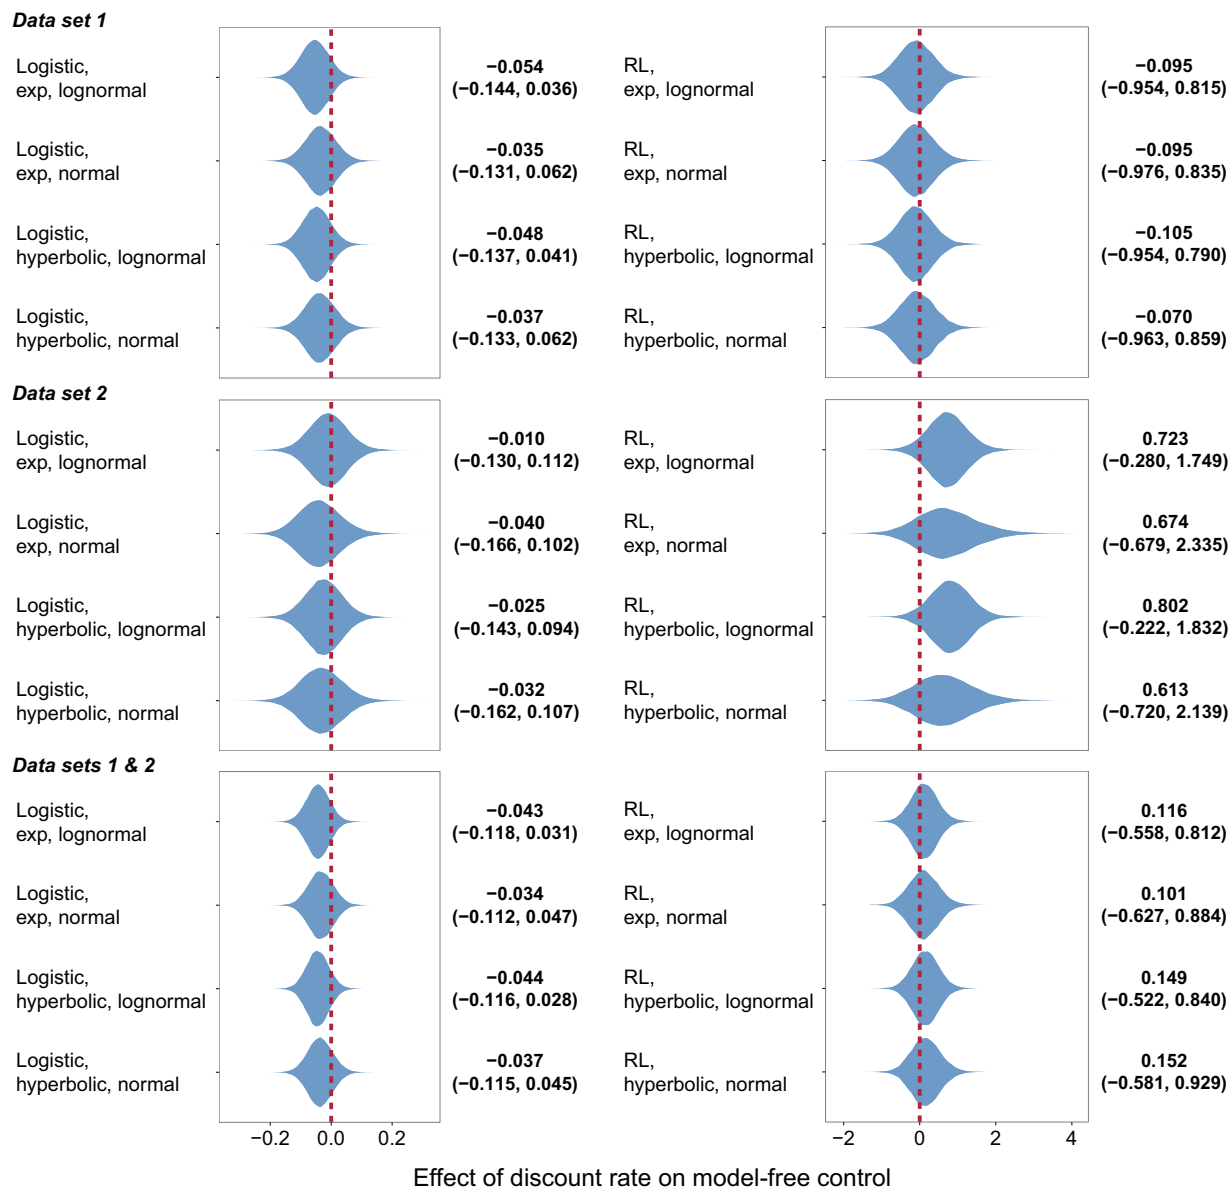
Data set 1

Logistic, exp, lognormal
−0.054
(−0.144, 0.036)

Logistic, exp, normal
−0.035
(−0.131, 0.062)

Logistic, hyperbolic, lognormal
−0.048
(−0.137, 0.041)

Logistic, hyperbolic, normal
−0.037
(−0.133, 0.062)

RL, exp, lognormal
−0.095
(−0.954, 0.815)

RL, exp, normal
−0.095
(−0.976, 0.835)

RL, hyperbolic, lognormal
−0.105
(−0.954, 0.790)

RL, hyperbolic, normal
−0.070
(−0.963, 0.859)

Data set 2

Logistic, exp, lognormal
−0.010
(−0.130, 0.112)

Logistic, exp, normal
−0.040
(−0.166, 0.102)

Logistic, hyperbolic, lognormal
−0.025
(−0.143, 0.094)

Logistic, hyperbolic, normal
−0.032
(−0.162, 0.107)

RL, exp, lognormal
0.723
(−0.280, 1.749)

RL, exp, normal
0.674
(−0.679, 2.335)

RL, hyperbolic, lognormal
0.802
(−0.222, 1.832)

RL, hyperbolic, normal
0.613
(−0.720, 2.139)

Data sets 1 & 2

Logistic, exp, lognormal
−0.043
(−0.118, 0.031)

Logistic, exp, normal
−0.034
(−0.112, 0.047)

Logistic, hyperbolic, lognormal
−0.044
(−0.116, 0.028)

Logistic, hyperbolic, normal
−0.037
(−0.115, 0.045)

RL, exp, lognormal
0.116
(−0.558, 0.812)

RL, exp, normal
0.101
(−0.627, 0.884)

RL, hyperbolic, lognormal
0.149
(−0.522, 0.840)

RL, hyperbolic, normal
0.152
(−0.581, 0.929)

−0.2 0.0 0.2

−2 0 2 4

Effect of discount rate on model-free control